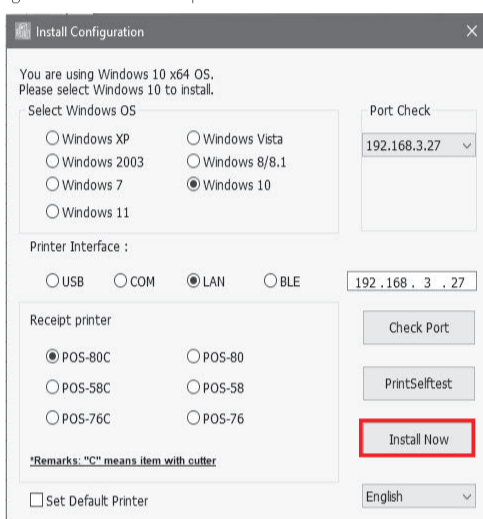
Install Configuration

You are using Windows 10 x64 OS.
Please select Windows 10 to install.

Select Windows OS

Windows XP
Windows Vista
Windows 2003
Windows 8/8.1
Windows 7
Windows 10
Windows 11

Port Check

192.168.3.27

Printer Interface :

USB
COM
LAN
BLE

192 . 168 . 3 . 27

Receipt printer

POS-80C
POS-80
POS-58C
POS-58
POS-76C
POS-76

*Remarks: "C" means item with cutter

Check Port

PrintSelftest

Install Now

Set Default Printer

English